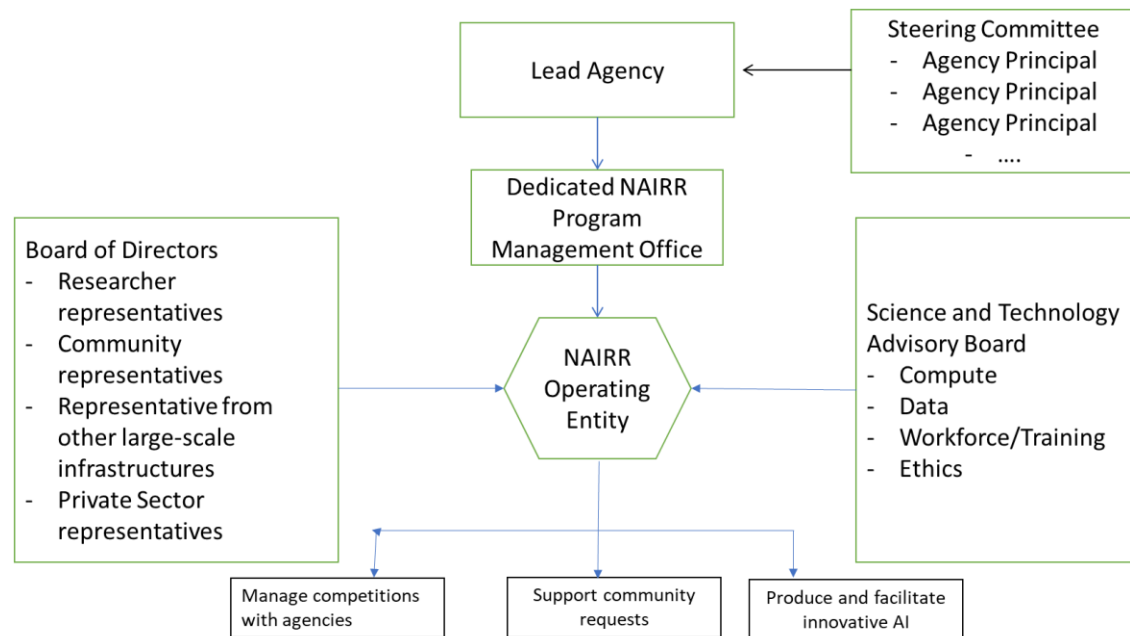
Lead Agency

Steering Committee
- Agency Principal
- Agency Principal
- Agency Principal
- ....

Dedicated NAIRR Program Management Office

Board of Directors
- Researcher representatives
- Community representatives
- Representative from other large-scale infrastructures
- Private Sector representatives

NAIRR Operating Entity

Science and Technology Advisory Board
- Compute
- Data
- Workforce/Training
- Ethics

Manage competitions with agencies

Support community requests

Produce and facilitate innovative AI